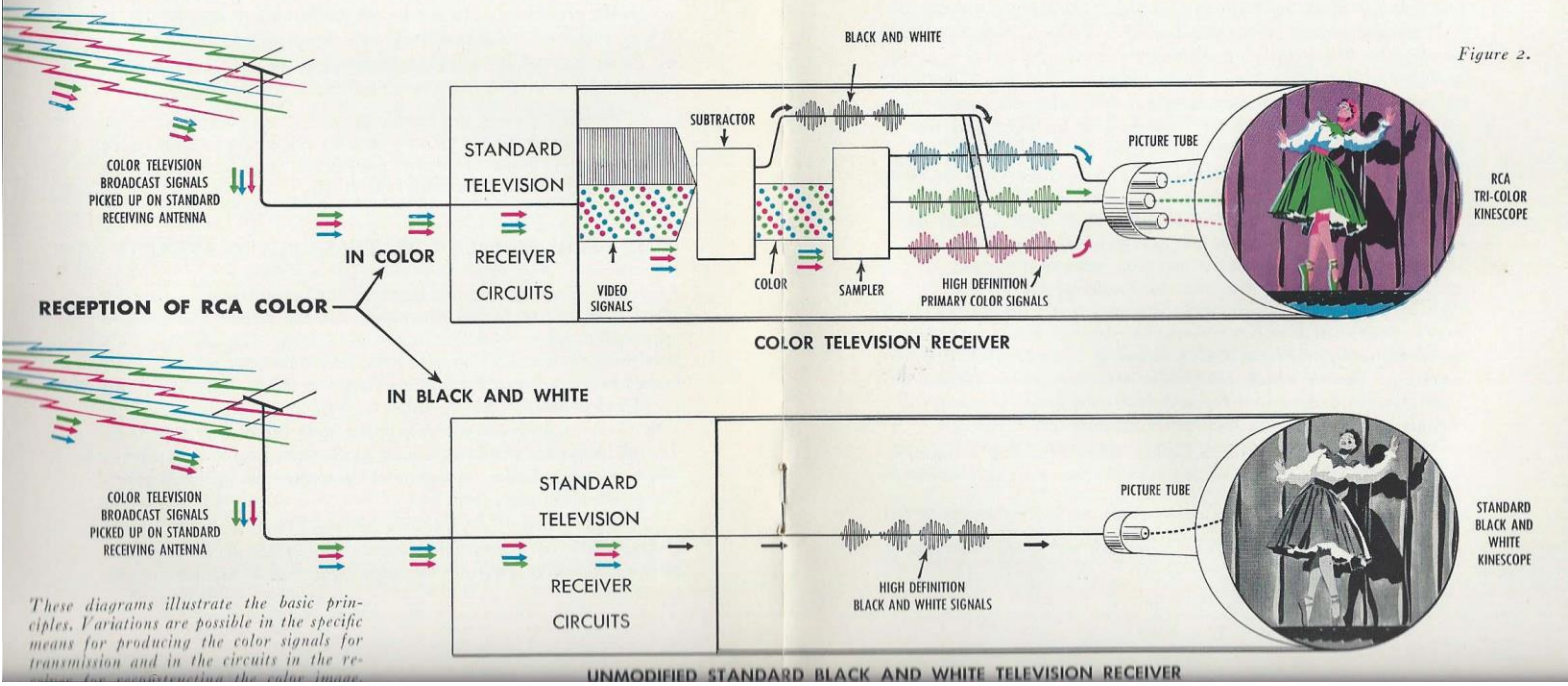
Figure 2.

BLACK AND WHITE

SUBTRACTOR

PICTURE TUBE

COLOR TELEVISION BROADCAST SIGNALS PICKED UP ON STANDARD RECEIVING ANTENNA

STANDARD TELEVISION RECEIVER CIRCUITS

IN COLOR

VIDEO SIGNALS

COLOR

SAMPLER

HIGH DEFINITION PRIMARY COLOR SIGNALS

RCA TRI-COLOR KINESCOPE

RECEPTION OF RCA COLOR

COLOR TELEVISION RECEIVER

IN BLACK AND WHITE

COLOR TELEVISION BROADCAST SIGNALS PICKED UP ON STANDARD RECEIVING ANTENNA

STANDARD TELEVISION RECEIVER CIRCUITS

PICTURE TUBE

HIGH DEFINITION BLACK AND WHITE SIGNALS

STANDARD BLACK AND WHITE KINESCOPE

These diagrams illustrate the basic principles. Variations are possible in the specific means for producing the color signals for transmission and in the circuits in the receiver for reconstructing the color image.

UNMODIFIED STANDARD BLACK AND WHITE TELEVISION RECEIVER